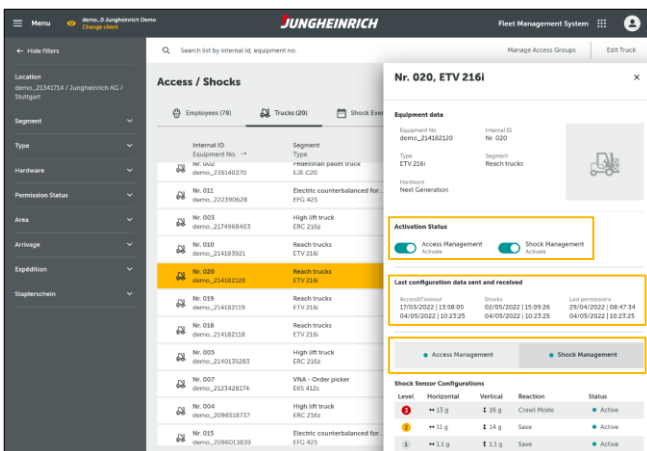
Menu demo_0 Jungheinrich Demo Change client JUNGHEINRICH Fleet Management System

← Hide filters

Location
demo_21341714 / Jungheinrich AG / Stuttgart

Segment
Type
Hardware
Permission Status
Area
Arrivage
Expédition
Staplerschein

Search list by internal id, equipment no.

Manage Access Groups Edit Truck

Access / Shocks

Employees (78) Trucks (20) Shock Eve

| Internal ID Equipment No. | Segment Type |
|---|---|
| Nr. 002 demo_235140270 | Pedestrian pallet truck EJE C20 |
| Nr. 011 demo_222390628 | Electric counterbalanced for... EFG 425 |
| Nr. 003 demo_2174968403 | High lift truck ERC 216z |
| Nr. 010 demo_214183921 | Reach trucks ETV 216i |
| Nr. 020 demo_214182120 | Reach trucks ETV 216i |
| Nr. 019 demo_214182119 | Reach trucks ETV 216i |
| Nr. 018 demo_214182118 | Reach trucks ETV 216i |
| Nr. 005 demo_2140135283 | High lift truck ERC 216z |
| Nr. 007 demo_2123428174 | VNA - Order picker EKS 412s |
| Nr. 004 demo_2098518737 | High lift truck ERC 216z |
| Nr. 015 demo_2086013839 | Electric counterbalanced for... EFG 425 |

Nr. 020, ETV 216i ×

Equipment data

Equipment No. demo_214182120
Internal ID Nr. 020
Type ETV 216i
Segment Reach trucks
Hardware Next Generation

Activation Status

Access Management Activate
Shock Management Activate

Last configuration data sent and received

| Access/Timeout | Shocks | Last permissions |
|---|---|---|
| 17/05/2022 \| 13:58:05 | 02/05/2022 \| 15:09:26 | 29/04/2022 \| 08:47:34 |
| 04/05/2022 \| 10:23:25 | 04/05/2022 \| 10:23:25 | 04/05/2022 \| 10:23:25 |

Access Management Shock Management

Shock Sensor Configurations

| Level | Horizontal | Vertical | Reaction | Status |
|---|---|---|---|---|
| 3 | ↔ 13 g | ↕ 16 g | Crawl Mode | Active |
| 2 | ↔ 11 g | ↕ 14 g | Save | Active |
| 1 | ↔ 1.1 g | ↕ 1.1 g | Save | Active |